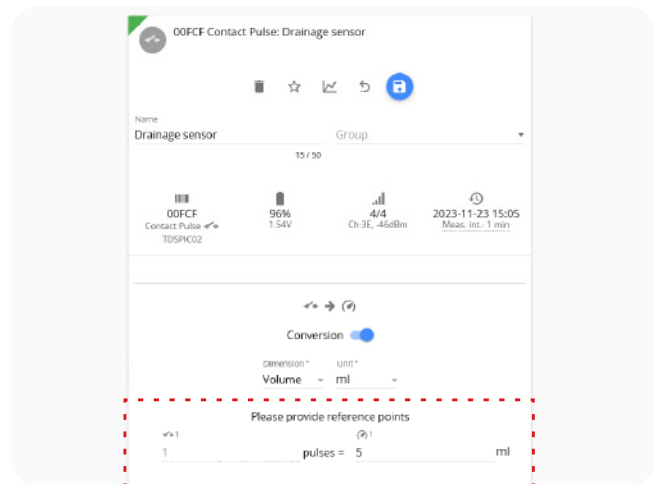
00FCF Contact Pulse: Drainage sensor

Name
Drainage sensor
15 / 50
Group

00FCF
Contact Pulse
TDSPIC02

96%
1.54V

4/4
Ch:3E, -46dBm

2023-11-23 15:05
Meas. int.: 1 min

Conversion

Dimension *
Volume
Unit *
ml

Please provide reference points
1
1
1
pulses =
5
ml